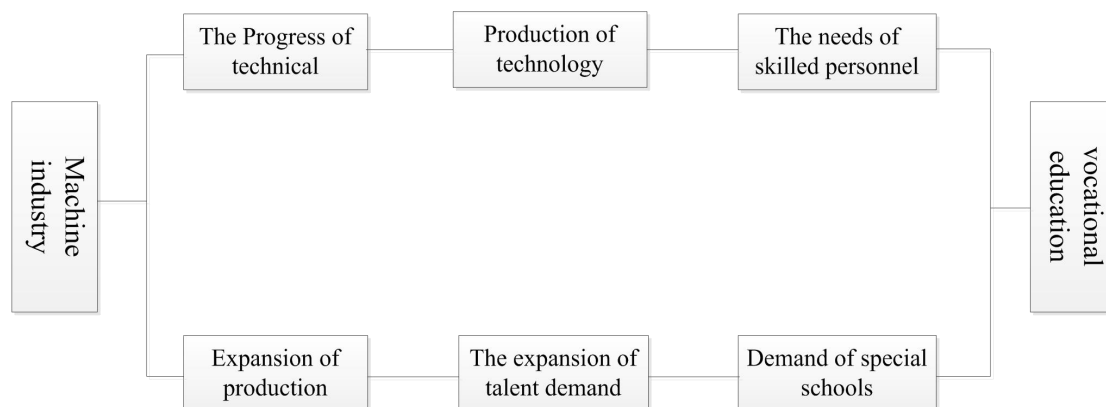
Machine industry

The Progress of technical

Production of technology

The needs of skilled personnel

Expansion of production

The expansion of talent demand

Demand of special schools

vocational education